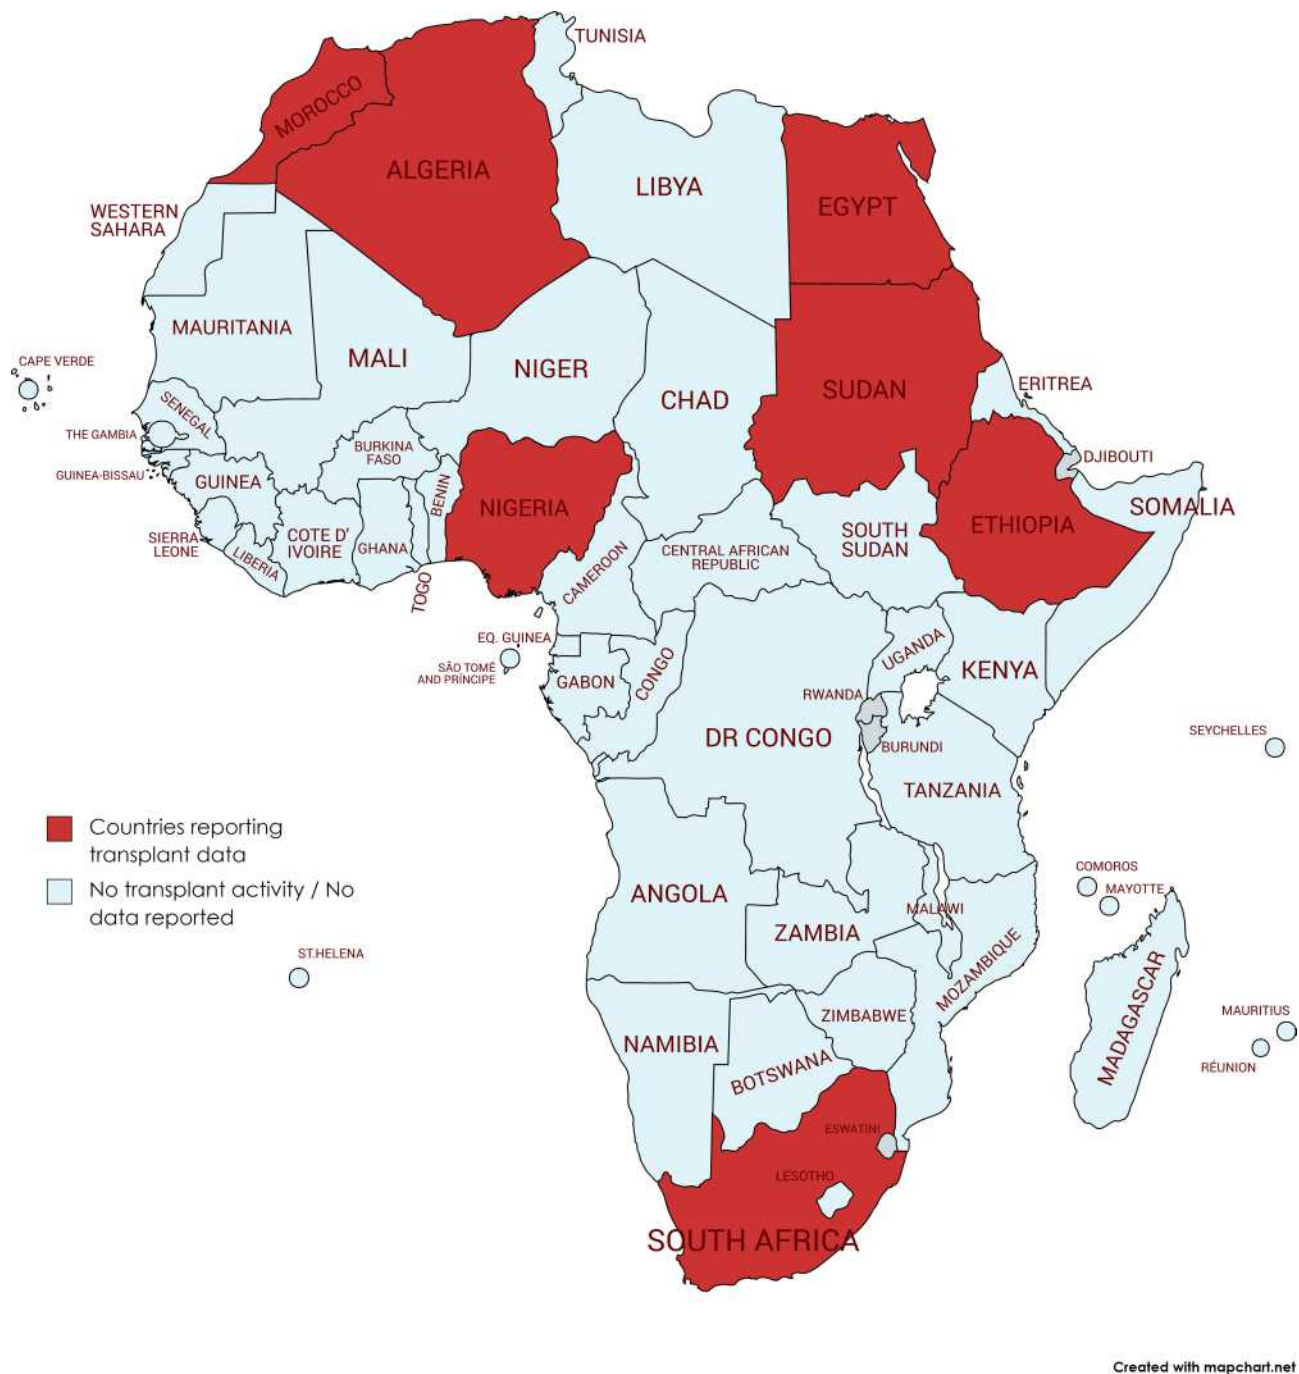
TUNISIA
MOROCCO
ALGERIA
LIBYA
EGYPT
WESTERN SAHARA
MAURITANIA
MALI
NIGER
CHAD
SUDAN
ERITREA
CAPE VERDE
SENEGAL
THE GAMBIA
GUINEA-BISSAU
GUINEA
BURKINA FASO
BENIN
NIGERIA
DJIBOUTI
SOMALIA
ETHIOPIA
SOUTH SUDAN
CENTRAL AFRICAN REPUBLIC
SIERRA LEONE
LIBERIA
COTE D' IVOIRE
GHANA
TOGO
CAMEROON
EQ. GUINEA
SÃO TOMÉ AND PRÍNCIPE
GABON
CONGO
UGANDA
KENYA
RWANDA
DR CONGO
BURUNDI
SEYCHELLES
TANZANIA
Countries reporting transplant data
No transplant activity / No data reported
COMOROS
MAYOTTE
ANGOLA
ZAMBIA
MALAWI
MOZAMBIQUE
ST.HELENA
MADAGASCAR
ZIMBABWE
MAURITIUS
NAMIBIA
BOTSWANA
RÉUNION
ESWATINI
LESOTHO
SOUTH AFRICA
Created with mapchart.net